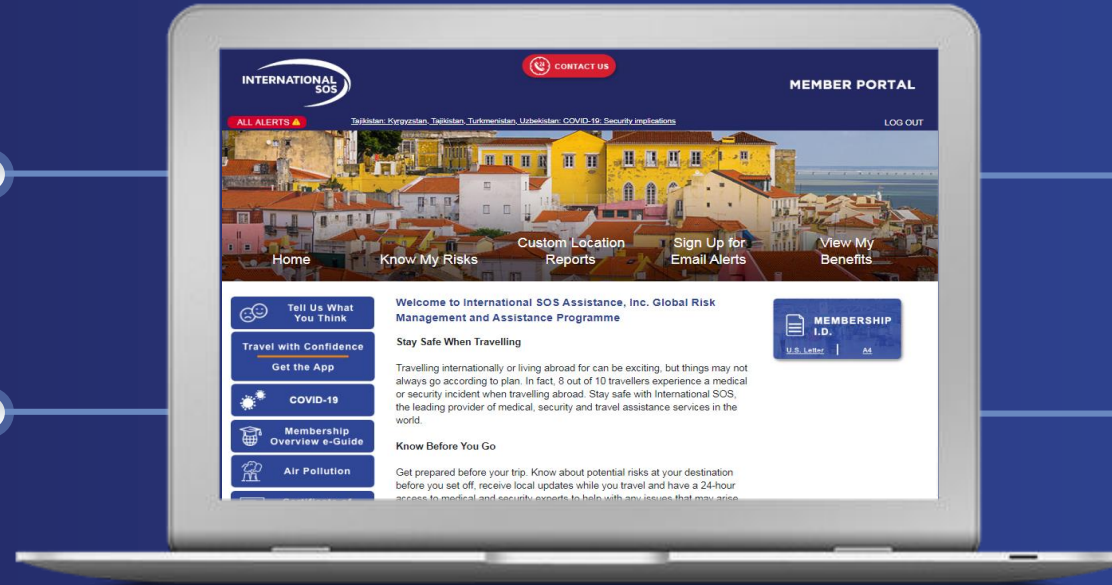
INTERNATIONAL SOS

CONTACT US

MEMBER PORTAL

ALL ALERTS

Tajikistan: Kyrgyzstan, Tajikistan, Turkmenistan, Uzbekistan: COVID-19: Security implications

LOG OUT

Home

Know My Risks

Custom Location Reports

Sign Up for Email Alerts

View My Benefits

Tell Us What You Think

Travel with Confidence

Get the App

COVID-19

Membership Overview e-Guide

Air Pollution

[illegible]

Welcome to International SOS Assistance, Inc. Global Risk Management and Assistance Programme

Stay Safe When Travelling

Travelling internationally or living abroad for can be exciting, but things may not always go according to plan. In fact, 8 out of 10 travellers experience a medical or security incident when travelling abroad. Stay safe with International SOS, the leading provider of medical, security and travel assistance services in the world.

Know Before You Go

Get prepared before your trip. Know about potential risks at your destination before you set off, receive local updates while you travel and have a 24-hour access to medical and security experts to help with any issues that may arise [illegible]

MEMBERSHIP I.D.

U.S. Letter

A4